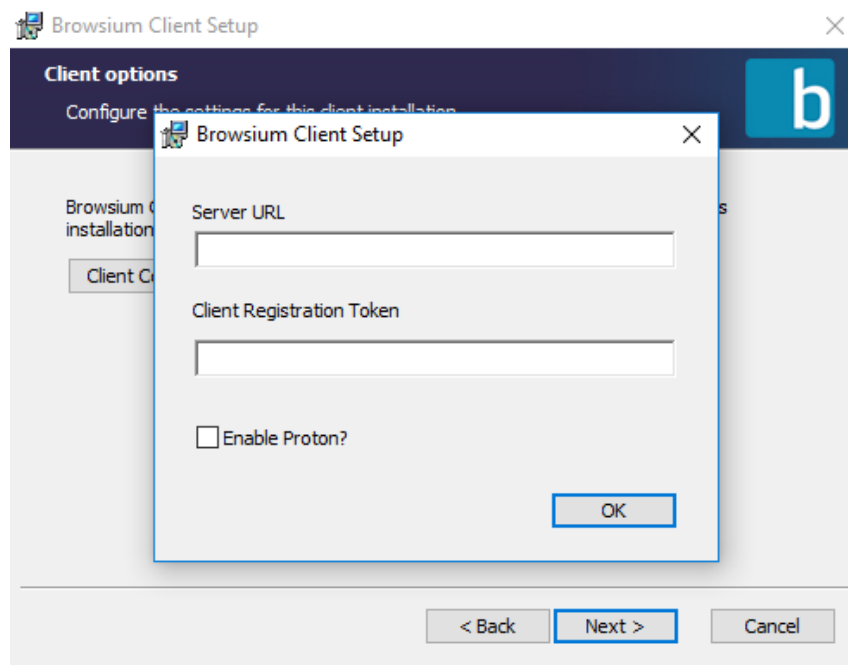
Browsium Client Setup

Client options

Configure the settings for this client installation

b

Browsium C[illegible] s
installation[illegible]

Client C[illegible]

Browsium Client Setup

Server URL

Client Registration Token

Enable Proton?

OK

< Back

Next >

Cancel